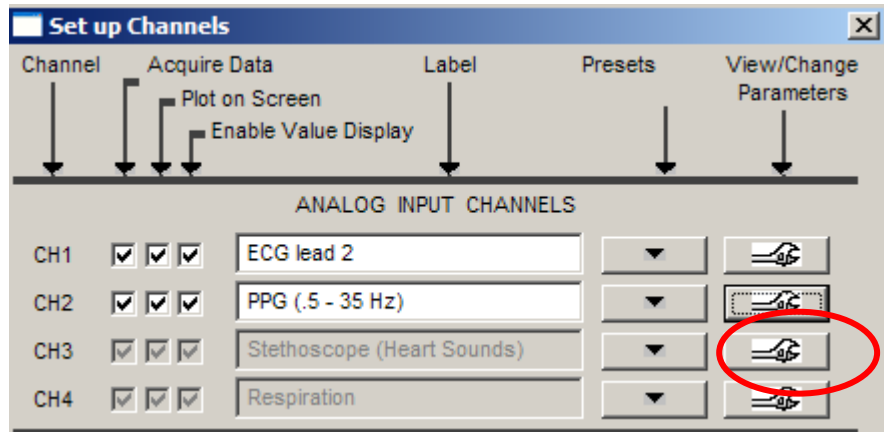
Set up Channels

Channel

Acquire Data

Plot on Screen

Enable Value Display

Label

Presets

View/Change Parameters

ANALOG INPUT CHANNELS

| | | | | | |
|---|---|---|---|---|---|
| CH1 | ☑ ☑ ☑ | ECG lead 2 | | |
| CH2 | ☑ ☑ ☑ | PPG (.5 - 35 Hz) | | |
| CH3 | ☑ ☑ ☑ | Stethoscope (Heart Sounds) | | |
| CH4 | ☑ ☑ ☑ | Respiration | | |